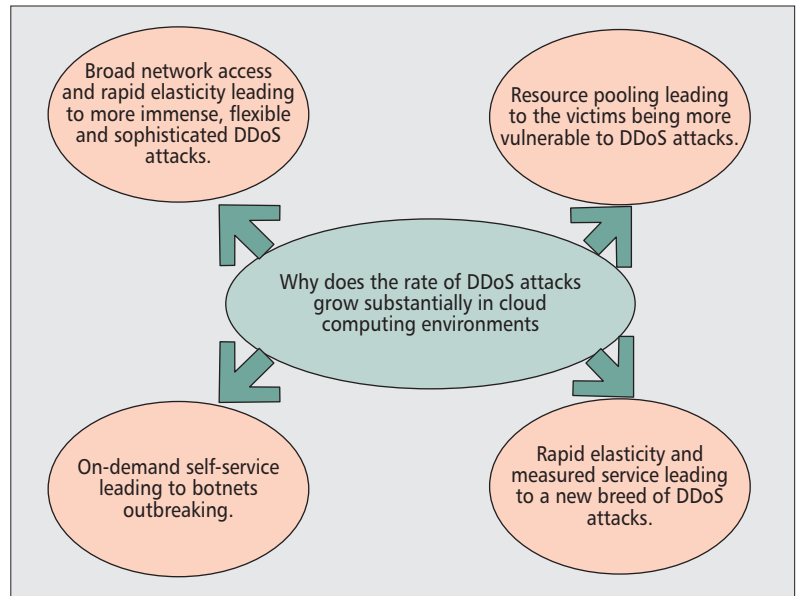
Broad network access and rapid elasticity leading to more immense, flexible and sophisticated DDoS attacks.

Resource pooling leading to the victims being more vulnerable to DDoS attacks.

Why does the rate of DDoS attacks grow substantially in cloud computing environments

On-demand self-service leading to botnets outbreaking.

Rapid elasticity and measured service leading to a new breed of DDoS attacks.